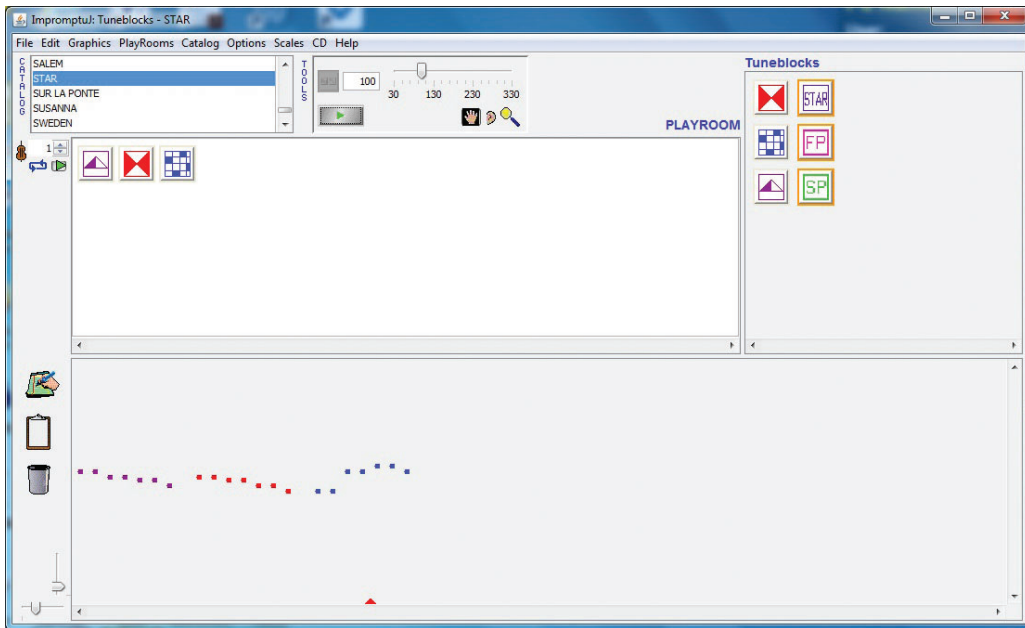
ImpromptuJ: Tuneblocks - STAR

File Edit Graphics PlayRooms Catalog Options Scales CD Help

CATALOG

SALEM
STAR
SUR LA PONTE
SUSANNA
SWEDEN

TOOLS

100

30 130 230 330

PLAYROOM

Tuneblocks

STAR

FP

SP

1